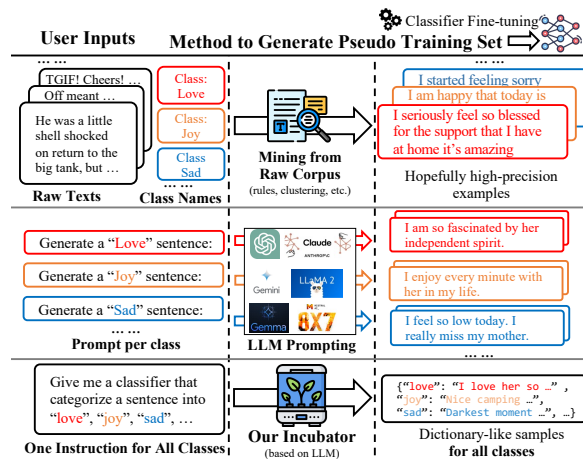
Classifier Fine-tuning

User Inputs

Method to Generate Pseudo Training Set

… …

TGIF! Cheers! …

Off meant …

He was a little shell shocked on return to the big tank, but …

Raw Texts

Class: Love

Class: Joy

Class Sad

… …

Class Names

Mining from Raw Corpus

(rules, clustering, etc.)

I started feeling sorry

I am happy that today is

I seriously feel so blessed for the support that I have at home it's amazing

Hopefully high-precision examples

Generate a "Love" sentence:

Generate a "Joy" sentence:

Generate a "Sad" sentence:

… …

Prompt per class

Claude ANTHROPIC

Gemini

LLaMA 2

Gemma

M 8X7

LLM Prompting

I am so fascinated by her independent spirit.

I enjoy every minute with her in my life.

I feel so low today. I really miss my mother.

… …

Give me a classifier that categorize a sentence into "love", "joy", "sad", …

One Instruction for All Classes

Our Incubator

(based on LLM)

{"love": "I love her so …",
"joy": "Nice camping …",
"sad": "Darkest moment …", …}

Dictionary-like samples for all classes